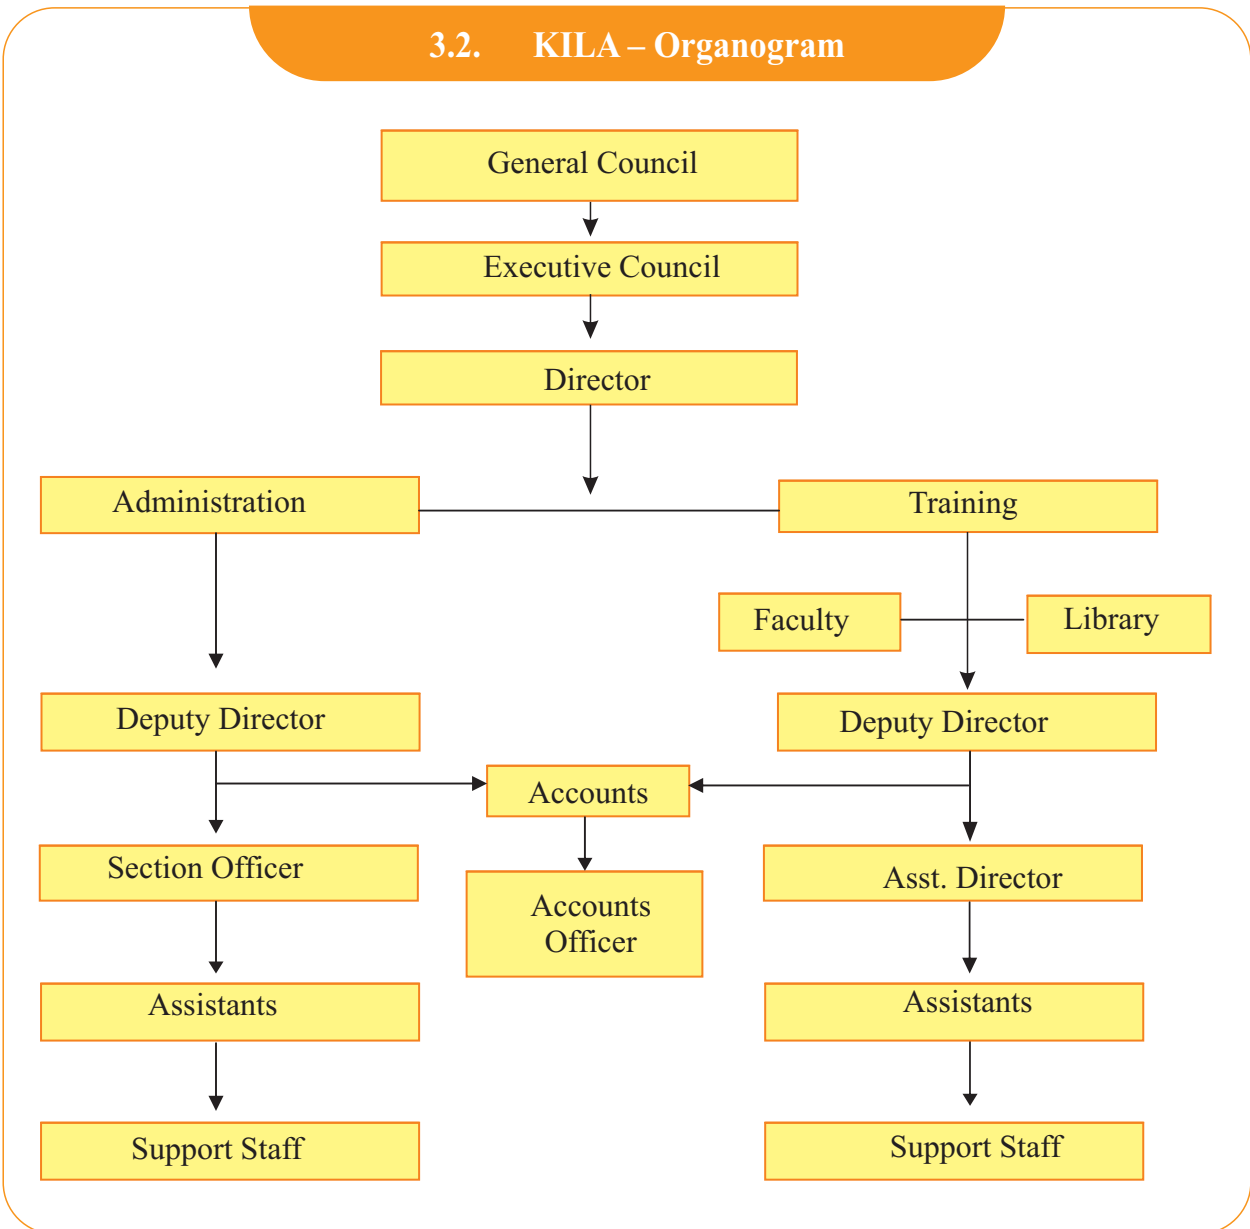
3.2. KILA – Organogram

General Council

Executive Council

Director

Administration

Training

Faculty

Library

Deputy Director

Deputy Director

Accounts

Section Officer

Accounts Officer

Asst. Director

Assistants

Assistants

Support Staff

Support Staff